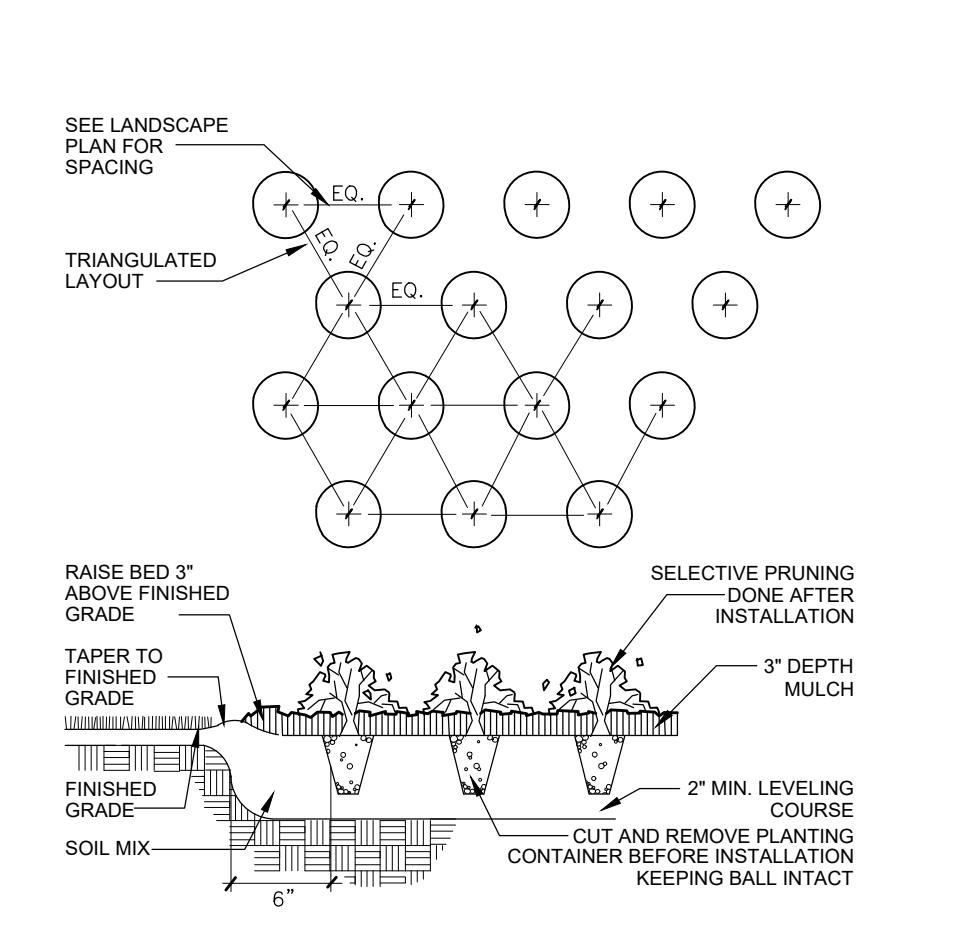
SEE LANDSCAPE PLAN FOR SPACING

EQ.

EQ.

EQ.

TRIANGULATED LAYOUT

EQ.

RAISE BED 3" ABOVE FINISHED GRADE

SELECTIVE PRUNING DONE AFTER INSTALLATION

TAPER TO FINISHED GRADE

3" DEPTH MULCH

FINISHED GRADE

2" MIN. LEVELING COURSE

SOIL MIX

CUT AND REMOVE PLANTING CONTAINER BEFORE INSTALLATION KEEPING BALL INTACT

6"